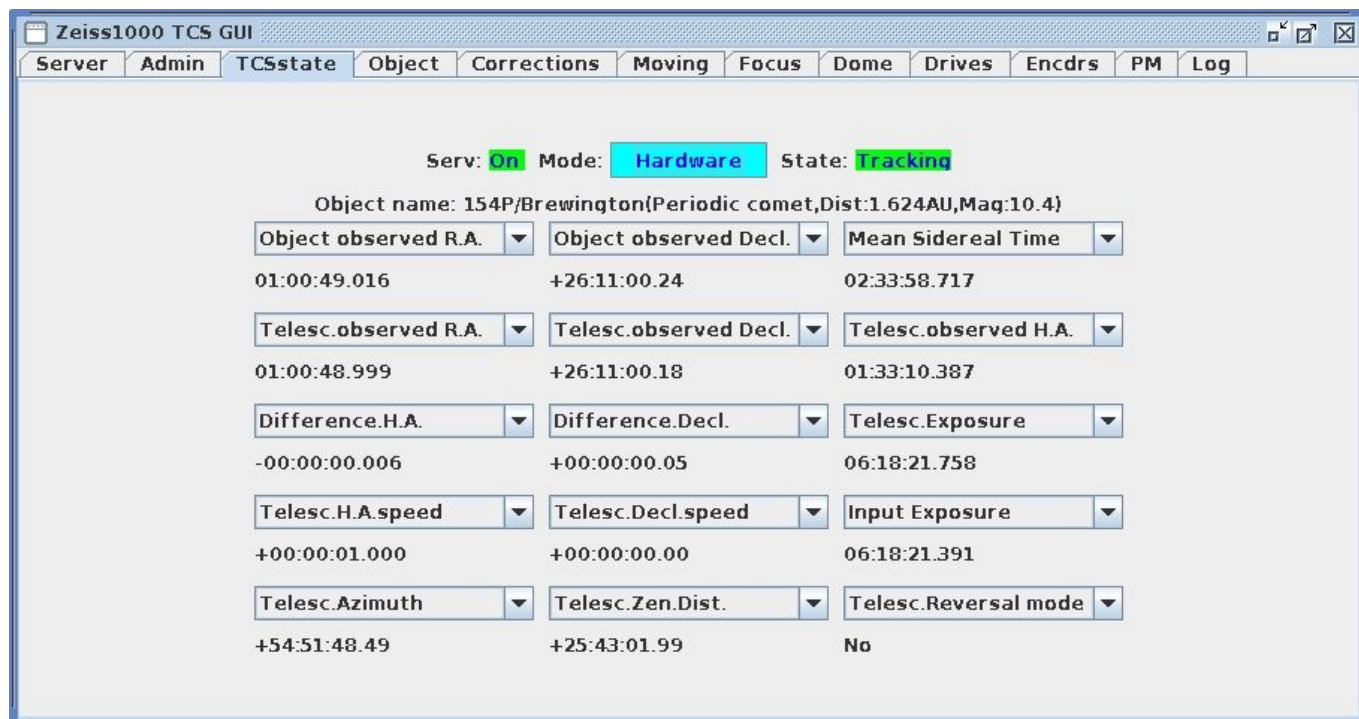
Zeiss1000 TCS GUI

Server | Admin | TCSstate | Object | Corrections | Moving | Focus | Dome | Drives | Encdrs | PM | Log

Serv: On Mode: Hardware State: Tracking

Object name: 154P/Brewington(Periodic comet,Dist:1.624AU,Mag:10.4)

Object observed R.A.
01:00:49.016

Object observed Decl.
+26:11:00.24

Mean Sidereal Time
02:33:58.717

Telesc.observed R.A.
01:00:48.999

Telesc.observed Decl.
+26:11:00.18

Telesc.observed H.A.
01:33:10.387

Difference.H.A.
-00:00:00.006

Difference.Decl.
+00:00:00.05

Telesc.Exposure
06:18:21.758

Telesc.H.A.speed
+00:00:01.000

Telesc.Decl.speed
+00:00:00.00

Input Exposure
06:18:21.391

Telesc.Azimuth
+54:51:48.49

Telesc.Zen.Dist.
+25:43:01.99

Telesc.Reversal mode
No